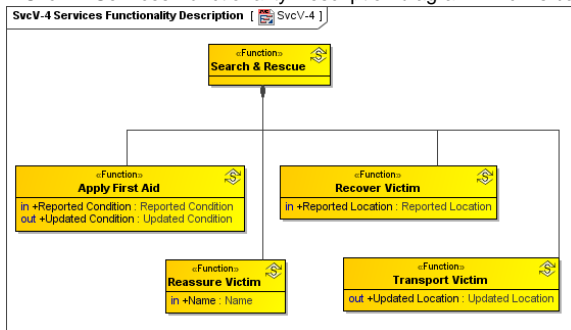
SvcV-4 Services Functionality Description [ SvcV-4 ]

«Function»
Search & Rescue

«Function»
Apply First Aid
in +Reported Condition : Reported Condition
out +Updated Condition : Updated Condition

«Function»
Recover Victim
in +Reported Location : Reported Location

«Function»
Reassure Victim
in +Name : Name

«Function»
Transport Victim
out +Updated Location : Updated Location